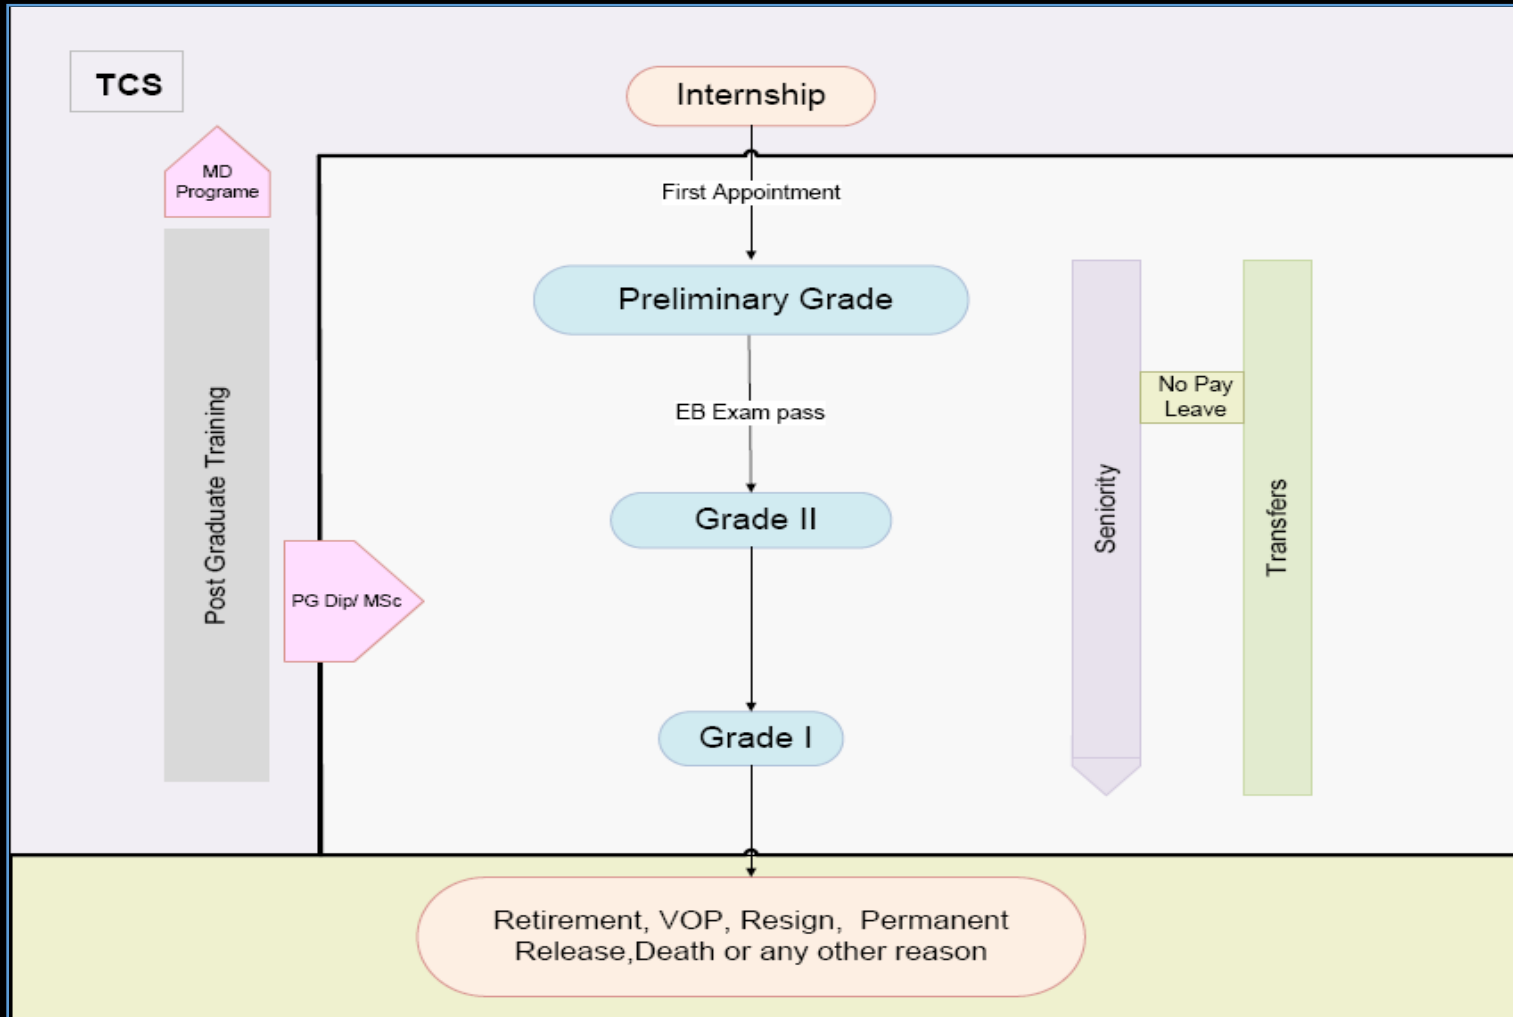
TCS

Internship

MD Programe

First Appointment

Preliminary Grade

Post Graduate Training

No Pay Leave

EB Exam pass

Grade II

Seniority

Transfers

PG Dip/ MSc

Grade I

Retirement, VOP, Resign, Permanent Release,Death or any other reason